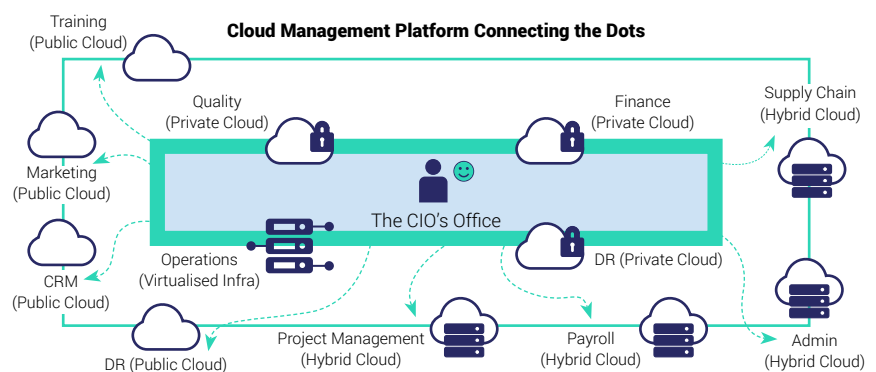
Cloud Management Platform Connecting the Dots

Training
(Public Cloud)

Quality
(Private Cloud)

Finance
(Private Cloud)

Supply Chain
(Hybrid Cloud)

Marketing
(Public Cloud)

The CIO's Office

CRM
(Public Cloud)

Operations
(Virtualised Infra)

DR (Private Cloud)

Project Management
(Hybrid Cloud)

Payroll
(Hybrid Cloud)

Admin
(Hybrid Cloud)

DR (Public Cloud)